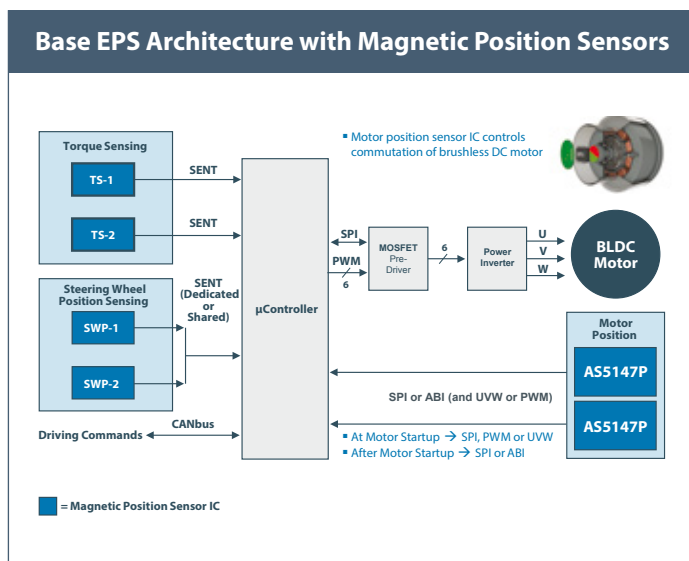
Base EPS Architecture with Magnetic Position Sensors

Torque Sensing

TS-1

TS-2

SENT

SENT

Steering Wheel Position Sensing

SWP-1

SWP-2

SENT (Dedicated or Shared)

Driving Commands

CANbus

µController

▪ Motor position sensor IC controls commutation of brushless DC motor

SPI

PWM

6

MOSFET Pre-Driver

6

Power Inverter

U

V

W

BLDC Motor

Motor Position

AS5147P

AS5147P

SPI or ABI (and UVW or PWM)

▪ At Motor Startup → SPI, PWM or UVW
▪ After Motor Startup → SPI or ABI

= Magnetic Position Sensor IC